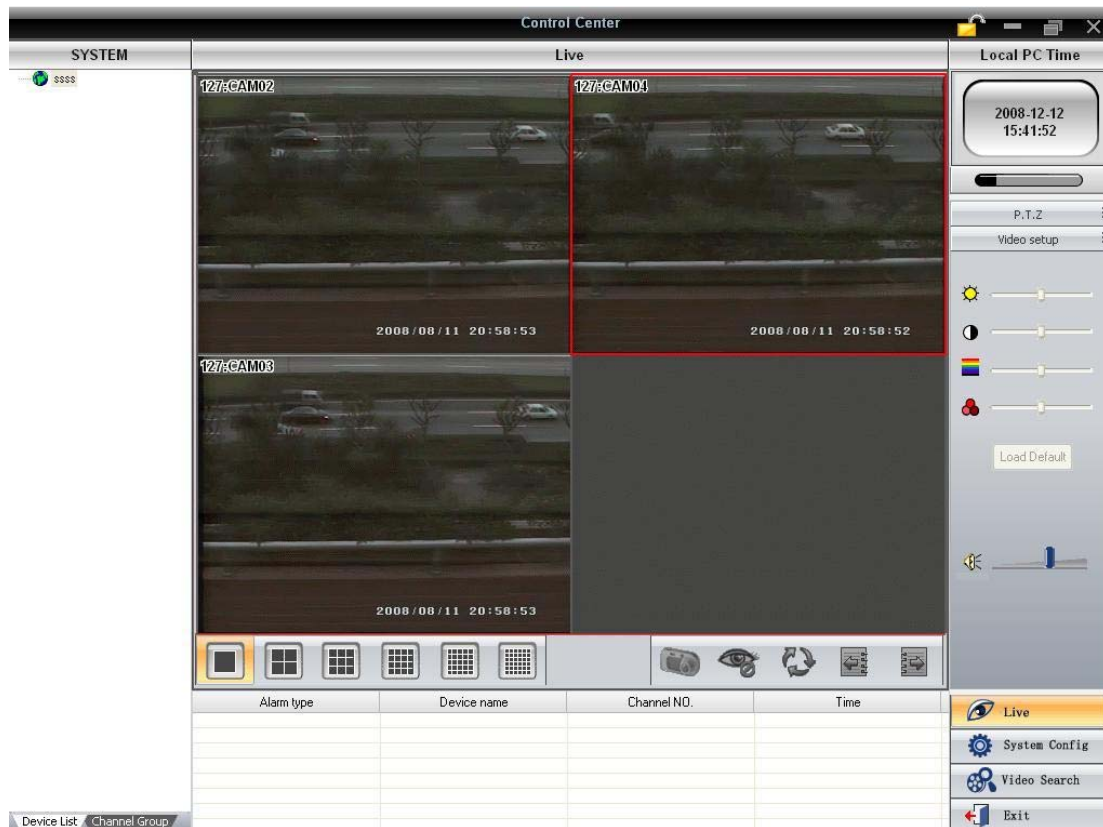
Control Center

SYSTEM

ssss

Live

127:CAM02

2008/08/11 20:58:53

127:CAM04

2008/08/11 20:58:52

127:CAM03

2008/08/11 20:58:53

Local PC Time

2008-12-12
15:41:52

P.T.Z

Video setup

Load Default

| Alarm type | Device name | Channel NO. | Time |
|---|---|---|---|

Live

System Config

Video Search

Exit

Device List

Channel Group